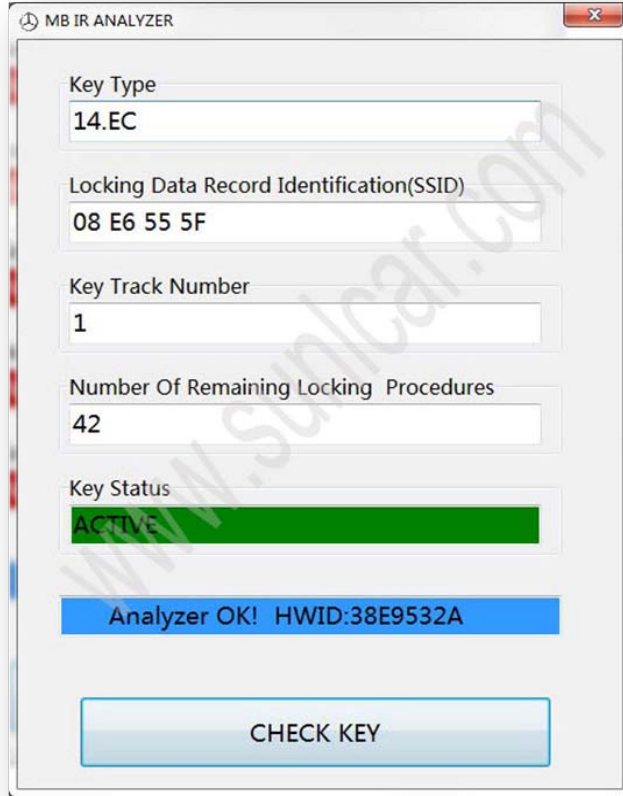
MB IR ANALYZER

Key Type
14.EC

Locking Data Record Identification(SSID)
08 E6 55 5F

Key Track Number
1

Number Of Remaining Locking Procedures
42

Key Status
ACTIVE

Analyzer OK! HWID:38E9532A

CHECK KEY

www.sunlcar.com